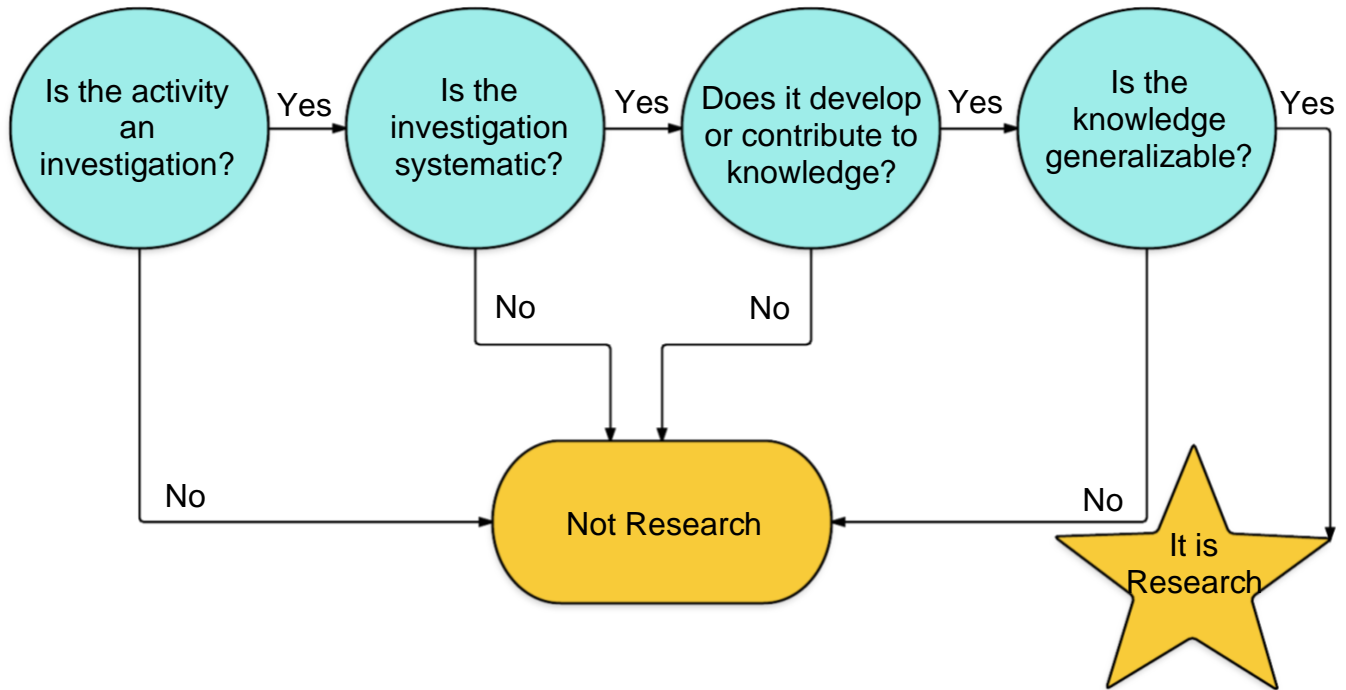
Is the activity an investigation?

Yes

Is the investigation systematic?

Yes

Does it develop or contribute to knowledge?

Yes

Is the knowledge generalizable?

Yes

No

No

No

Not Research

No

It is Research